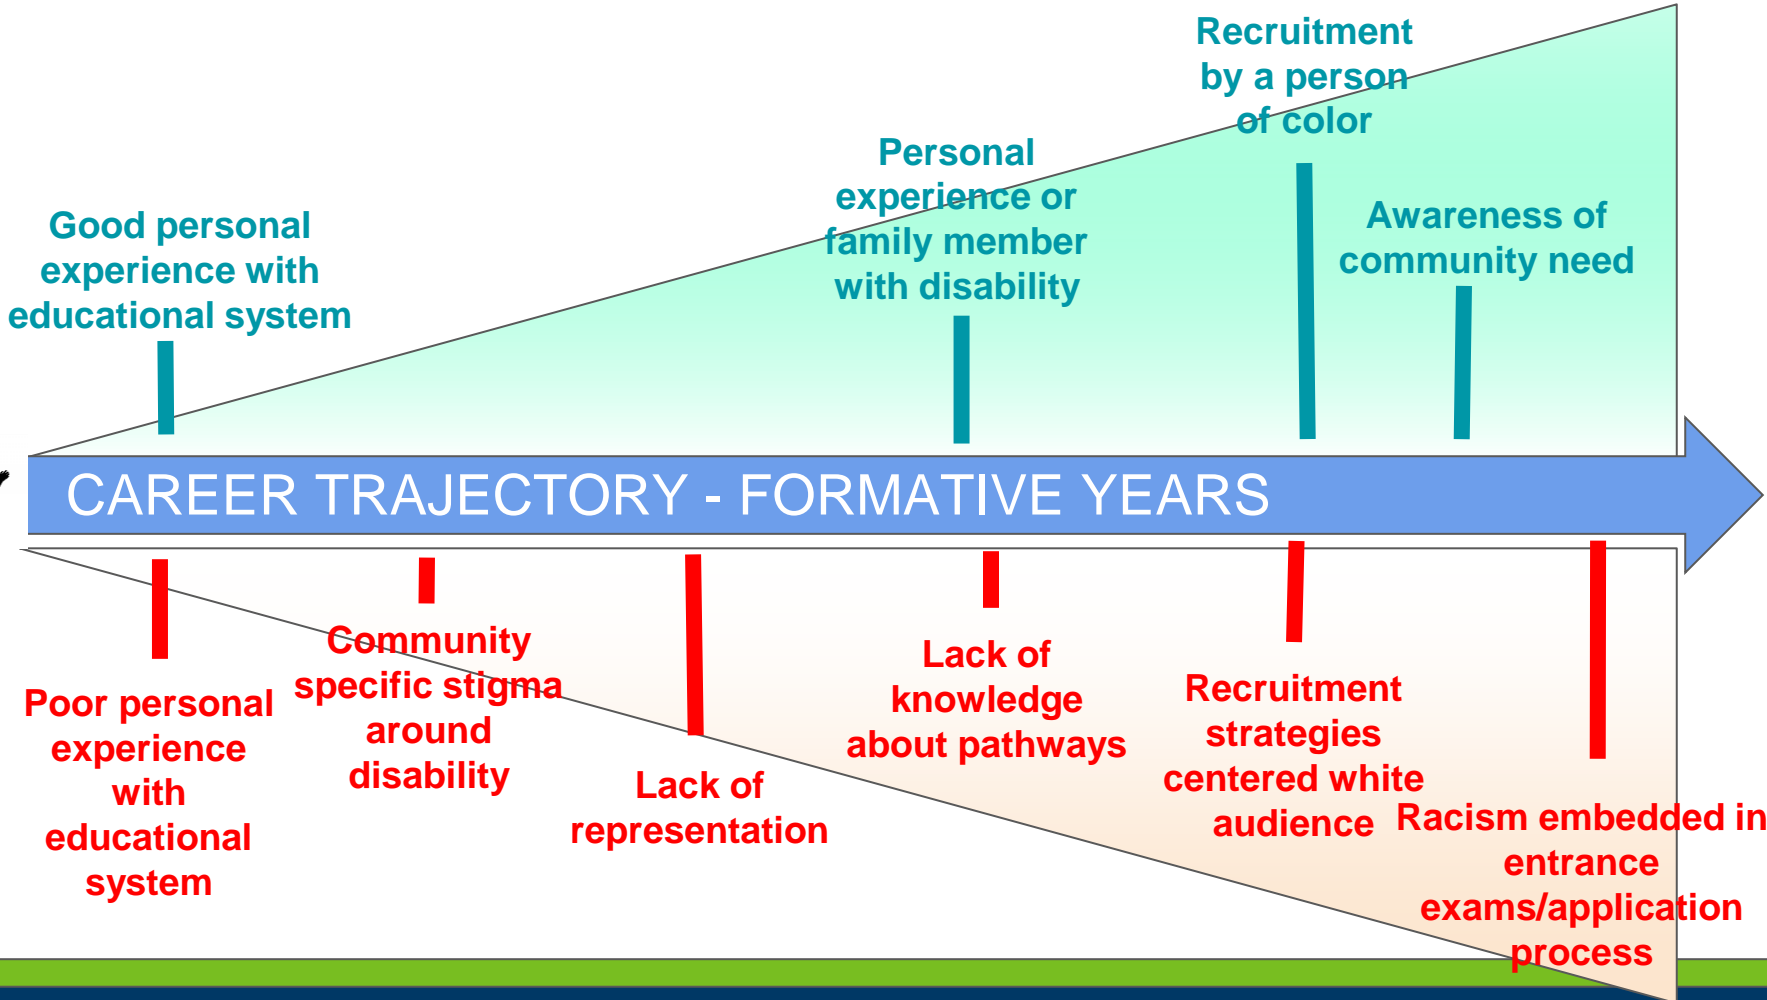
Good personal experience with educational system

Personal experience or family member with disability

Recruitment by a person of color

Awareness of community need

CAREER TRAJECTORY - FORMATIVE YEARS

Poor personal experience with educational system

Community specific stigma around disability

Lack of representation

Lack of knowledge about pathways

Recruitment strategies centered white audience

Racism embedded in entrance exams/application process